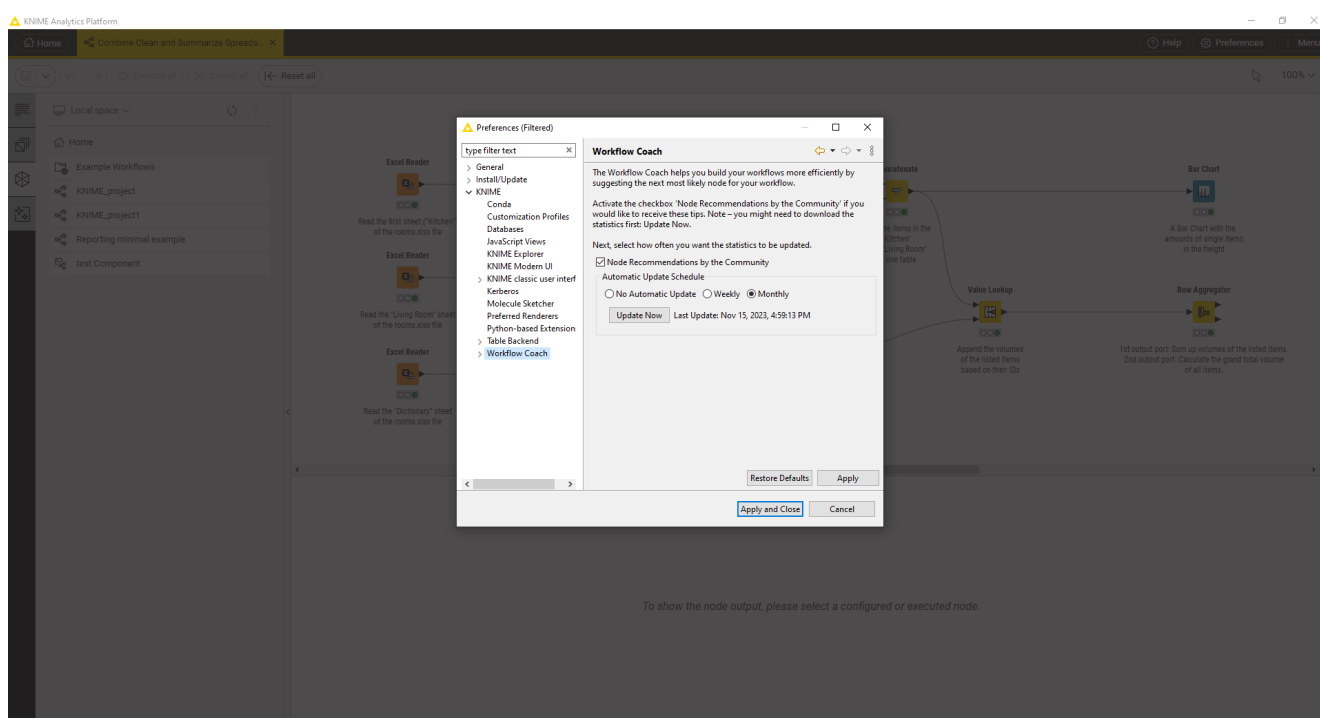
KNIME Analytics Platform

Home
Combine Clean and Summarize Spreads... ×
Help
Preferences
Menu

Execute all
Cancel all
Reset all
100%

Local space
Home
Example Workflows
KNIME_project
KNIME_project1
Reporting minimal example
test Component

Excel Reader
Read the first sheet ("Kitchen") of the rooms.xlsx file
Excel Reader
Read the "Living Room" sheet of the rooms.xlsx file
Excel Reader
Read the "Dictionary" sheet of the rooms.xlsx file
oncatenate
he items in the "Kitchen" "Living Room" one table
Bar Chart
A Bar Chart with the amounts of single items in the freight
Value Lookup
Append the volumes of the listed items based on their IDs
Row Aggregator
1st output port: Sum up volumes of the listed items. 2nd output port: Calculate the grand total volume of all items.

Preferences (Filtered)
type filter text
General
Install/Update
KNIME
Conda
Customization Profiles
Databases
JavaScript Views
KNIME Explorer
KNIME Modern UI
KNIME classic user interf
Kerberos
Molecule Sketcher
Preferred Renderers
Python-based Extension
Table Backend
Workflow Coach

Workflow Coach
The Workflow Coach helps you build your workflows more efficiently by suggesting the next most likely node for your workflow.

Activate the checkbox 'Node Recommendations by the Community' if you would like to receive these tips. Note – you might need to download the statistics first: Update Now.

Next, select how often you want the statistics to be updated.
Node Recommendations by the Community
Automatic Update Schedule
No Automatic Update
Weekly
Monthly
Update Now
Last Update: Nov 15, 2023, 4:59:13 PM
Restore Defaults
Apply
Apply and Close
Cancel

To show the node output, please select a configured or executed node.